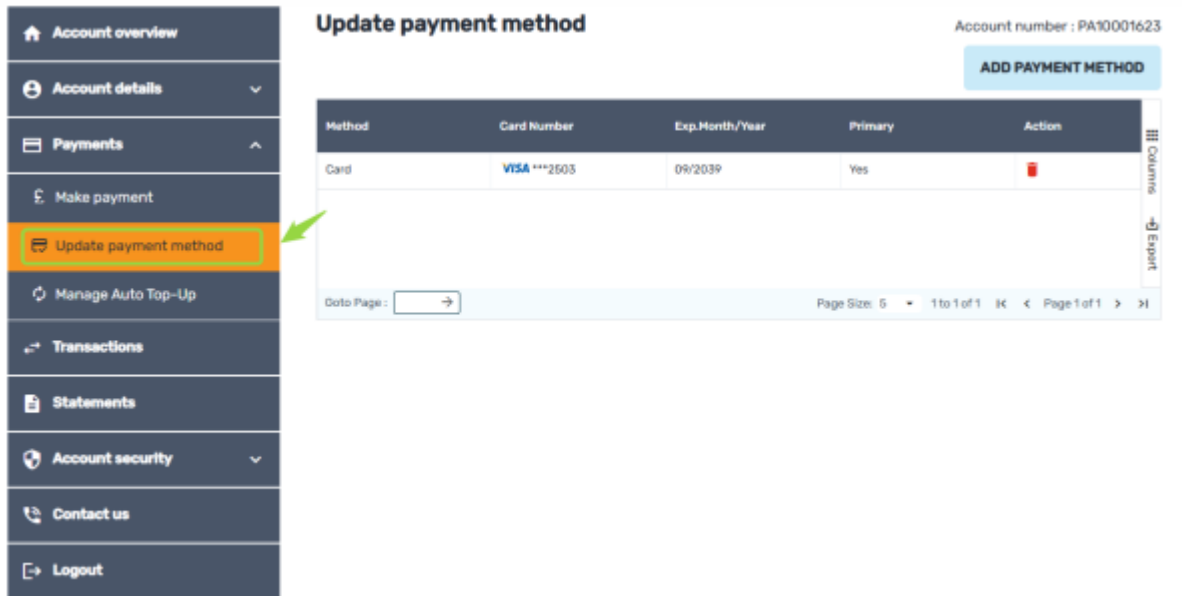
Account overview

Account details

Payments

£ Make payment

Update payment method

Manage Auto Top-Up

Transactions

Statements

Account security

Contact us

Logout

Update payment method

Account number : PA10001623

ADD PAYMENT METHOD

| Method | Card Number | Exp.Month/Year | Primary | Action |
|---|---|---|---|---|
| Card | VISA \*\*\*2503 | 09/2039 | Yes | |

Columns

Export

Goto Page :

Page Size: 5 1 to 1 of 1 Page 1 of 1